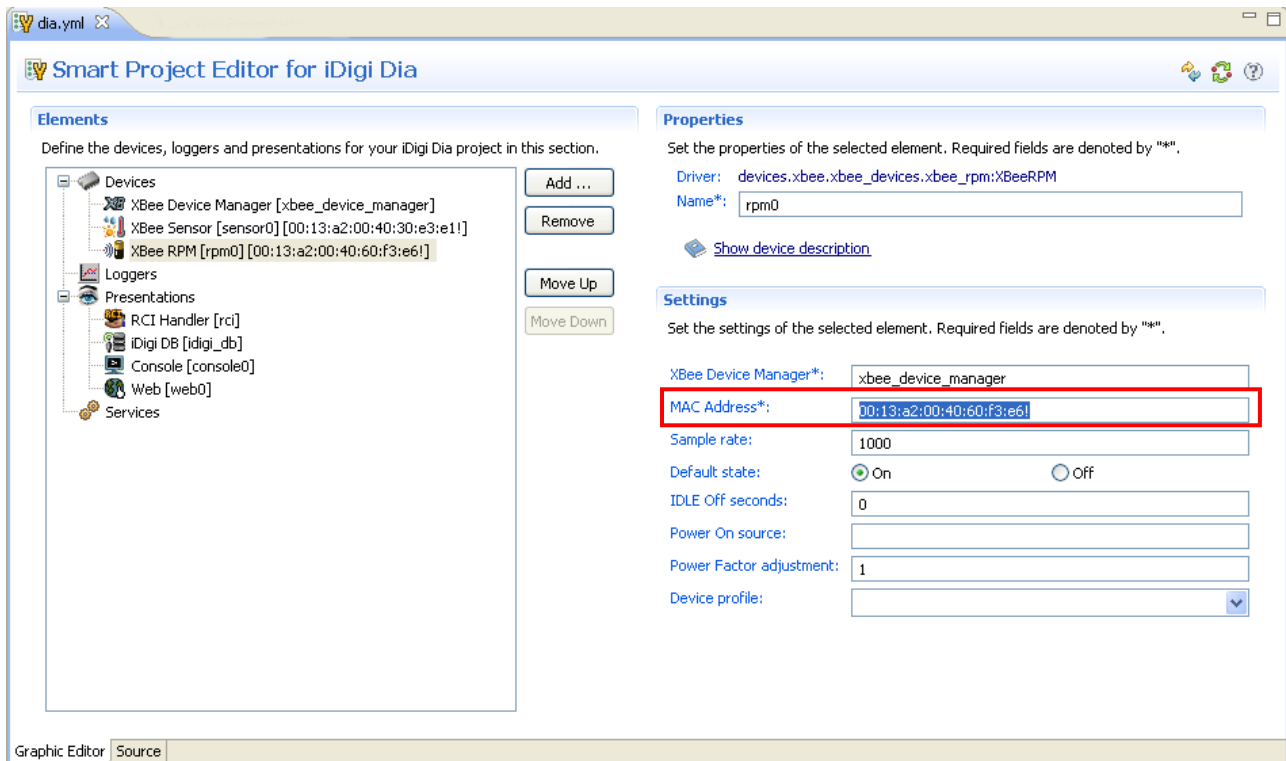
dia.yml

Smart Project Editor for iDigi Dia

Elements

Define the devices, loggers and presentations for your iDigi Dia project in this section.

Devices
XBee Device Manager [xbee_device_manager]
XBee Sensor [sensor0] [00:13:a2:00:40:30:e3:e1!]
XBee RPM [rpm0] [00:13:a2:00:40:60:f3:e6!]
Loggers
Presentations
RCI Handler [rci]
iDigi DB [idigi_db]
Console [console0]
Web [web0]
Services

Add ...
Remove
Move Up
Move Down

Properties

Set the properties of the selected element. Required fields are denoted by "*".

Driver: devices.xbee.xbee_devices.xbee_rpm:XBeeRPM
Name*: rpm0

Show device description

Settings

Set the settings of the selected element. Required fields are denoted by "*".

| | |
|---|---|
| XBee Device Manager*: | xbee_device_manager |
| MAC Address*: | 00:13:a2:00:40:60:f3:e6! |
| Sample rate: | 1000 |
| Default state: | On Off |
| IDLE Off seconds: | 0 |
| Power On source: | |
| Power Factor adjustment: | 1 |
| Device profile: | |

Graphic Editor | Source